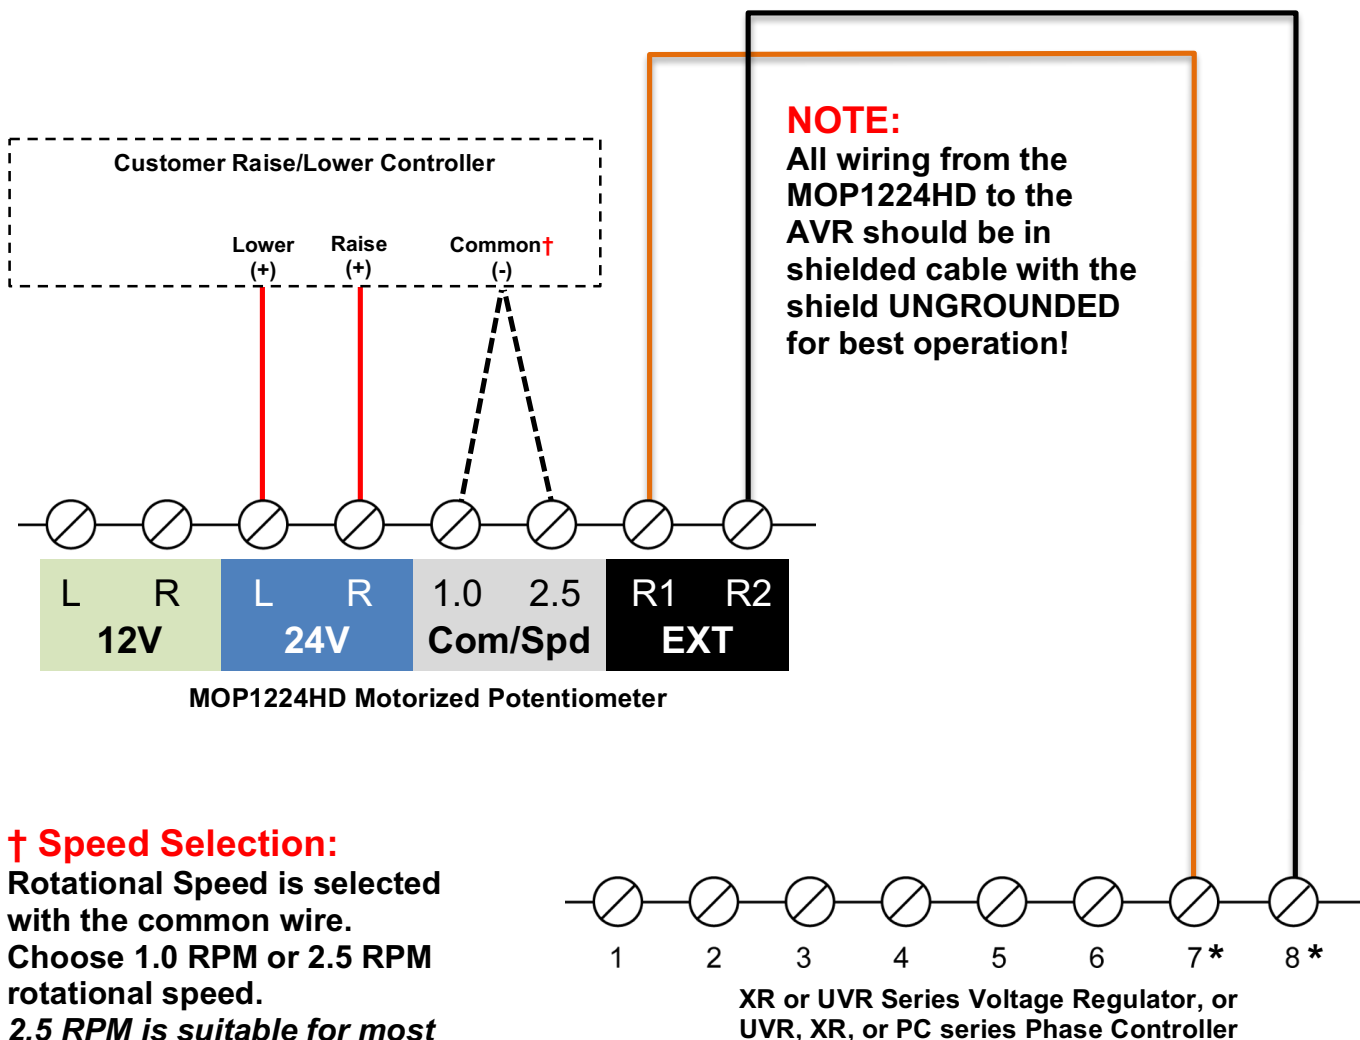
Customer Raise/Lower Controller

Lower (+)

Raise (+)

Common† (-)

NOTE:
All wiring from the MOP1224HD to the AVR should be in shielded cable with the shield UNGROUNDED for best operation!

| L R 12V | L R 24V | 1.0 2.5 Com/Spd | R1 R2 EXT |
|---|---|---|---|

MOP1224HD Motorized Potentiometer

† Speed Selection:
Rotational Speed is selected with the common wire. Choose 1.0 RPM or 2.5 RPM rotational speed.
*2.5 RPM is suitable for most*

1 2 3 4 5 6 7* 8*

XR or UVR Series Voltage Regulator, or UVR, XR, or PC series Phase Controller